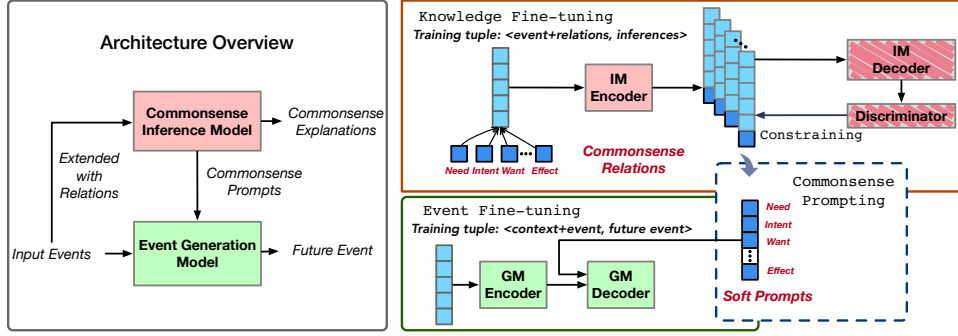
Architecture Overview

Commonsense Inference Model

Commonsense Explanations

Extended with Relations

Commonsense Prompts

Input Events

Event Generation Model

Future Event

Knowledge Fine-tuning

Training tuple: <event+relations, inferences>

IM Encoder

IM Decoder

Discriminator

Constraining

Need Intent Want ... Effect

Commonsense Relations

Commonsense Prompting

Need

Intent

Want

Effect

Soft Prompts

Event Fine-tuning

Training tuple: <context+event, future event>

GM Encoder

GM Decoder